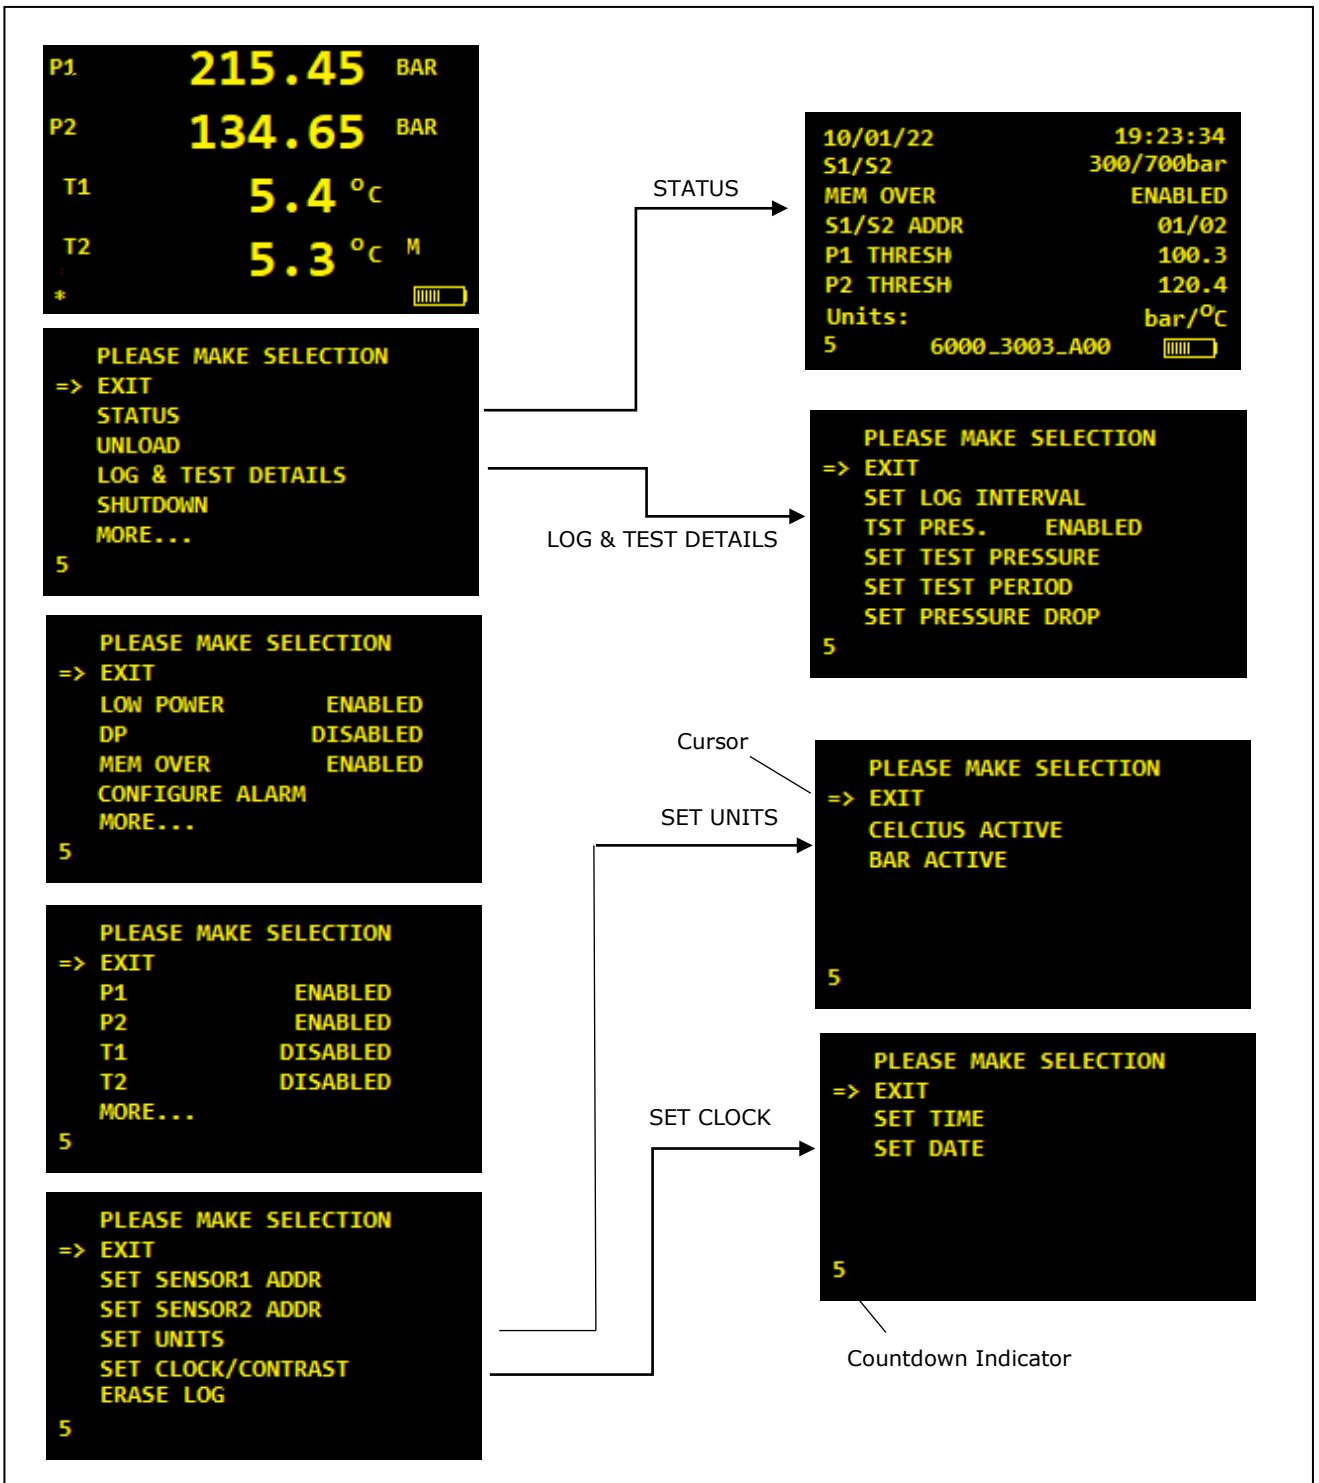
P1 215.45 BAR
P2 134.65 BAR
T1 5.4 °C
T2 5.3 °C M
*

PLEASE MAKE SELECTION
=> EXIT
STATUS
UNLOAD
LOG & TEST DETAILS
SHUTDOWN
MORE...
5

STATUS

10/01/22 19:23:34
S1/S2 300/700bar
MEM OVER ENABLED
S1/S2 ADDR 01/02
P1 THRESH 100.3
P2 THRESH 120.4
Units: bar/°C
5 6000_3003_A00

LOG & TEST DETAILS

PLEASE MAKE SELECTION
=> EXIT
SET LOG INTERVAL
TST PRES. ENABLED
SET TEST PRESSURE
SET TEST PERIOD
SET PRESSURE DROP
5

PLEASE MAKE SELECTION
=> EXIT
LOW POWER ENABLED
DP DISABLED
MEM OVER ENABLED
CONFIGURE ALARM
MORE...
5

Cursor

SET UNITS

PLEASE MAKE SELECTION
=> EXIT
CELCIUS ACTIVE
BAR ACTIVE
5

PLEASE MAKE SELECTION
=> EXIT
P1 ENABLED
P2 ENABLED
T1 DISABLED
T2 DISABLED
MORE...
5

SET CLOCK

PLEASE MAKE SELECTION
=> EXIT
SET TIME
SET DATE
5

Countdown Indicator

PLEASE MAKE SELECTION
=> EXIT
SET SENSOR1 ADDR
SET SENSOR2 ADDR
SET UNITS
SET CLOCK/CONTRAST
ERASE LOG
5